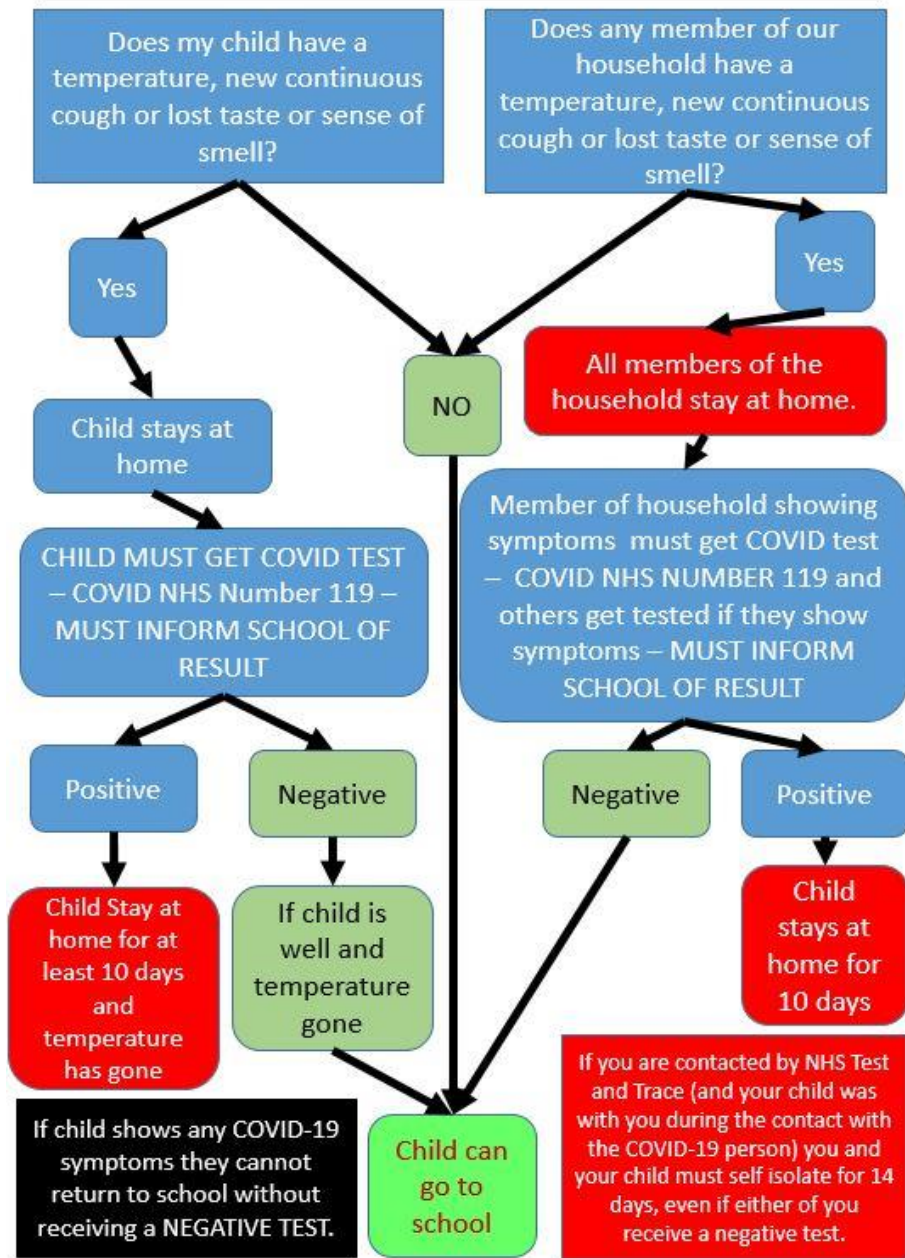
Does my child have a temperature, new continuous cough or lost taste or sense of smell?

Does any member of our household have a temperature, new continuous cough or lost taste or sense of smell?

Yes

Yes

NO

All members of the household stay at home.

Child stays at home

CHILD MUST GET COVID TEST – COVID NHS Number 119 – MUST INFORM SCHOOL OF RESULT

Member of household showing symptoms must get COVID test – COVID NHS NUMBER 119 and others get tested if they show symptoms – MUST INFORM SCHOOL OF RESULT

Positive

Negative

Negative

Positive

Child Stay at home for at least 10 days and temperature has gone

If child is well and temperature gone

Child stays at home for 10 days

If child shows any COVID-19 symptoms they cannot return to school without receiving a NEGATIVE TEST.

Child can go to school

If you are contacted by NHS Test and Trace (and your child was with you during the contact with the COVID-19 person) you and your child must self isolate for 14 days, even if either of you receive a negative test.